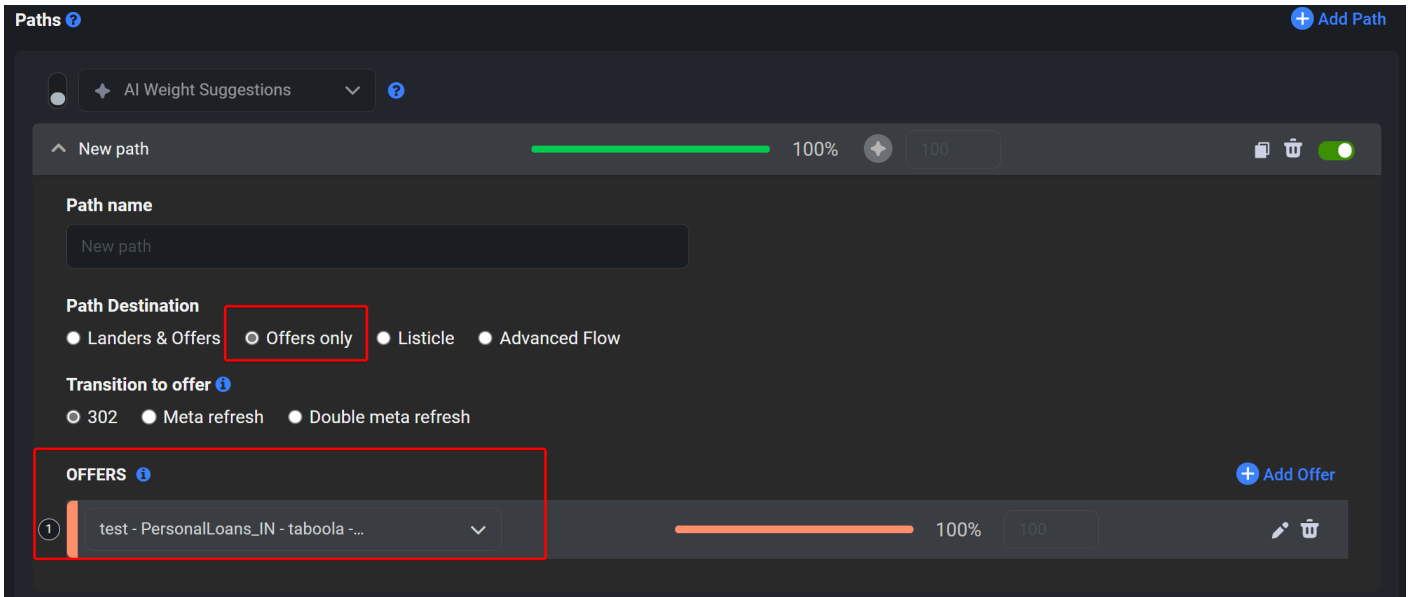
Paths
Add Path

AI Weight Suggestions

New path
100%
100

Path name
New path

Path Destination
Landers & Offers
Offers only
Listicle
Advanced Flow

Transition to offer
302
Meta refresh
Double meta refresh

OFFERS
Add Offer

1
test - PersonalLoans_IN - taboola -...
100%
100